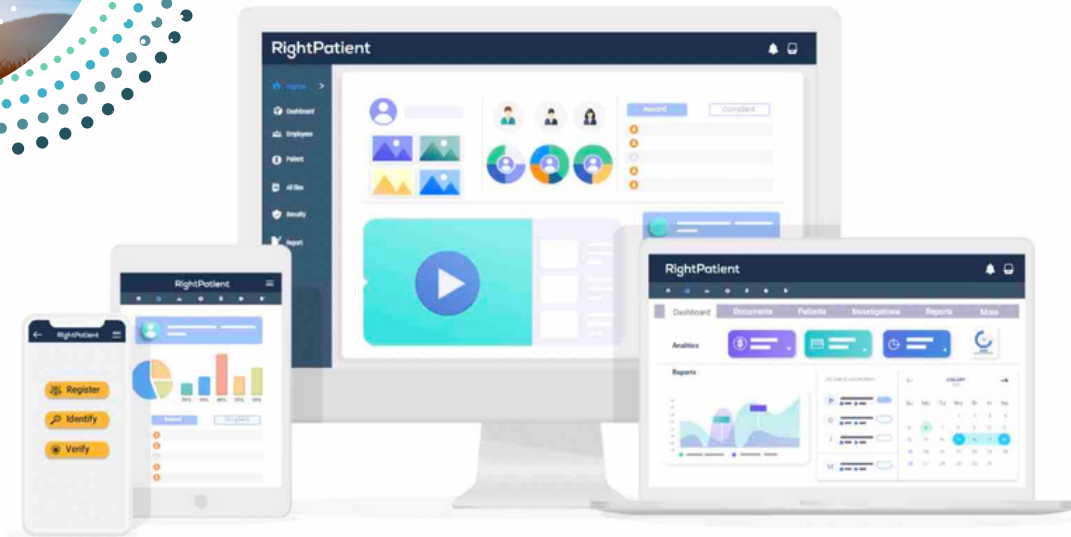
RightPatient

Home

Dashboard

Employees

Patient

All files

Security

Report

Record

Compliant

RightPatient

Record

Compliant

RightPatient

Register

Identify

Verify

RightPatient

Dashboard

Documents

Patients

Investigations

Reports

More

Analytics

Reports